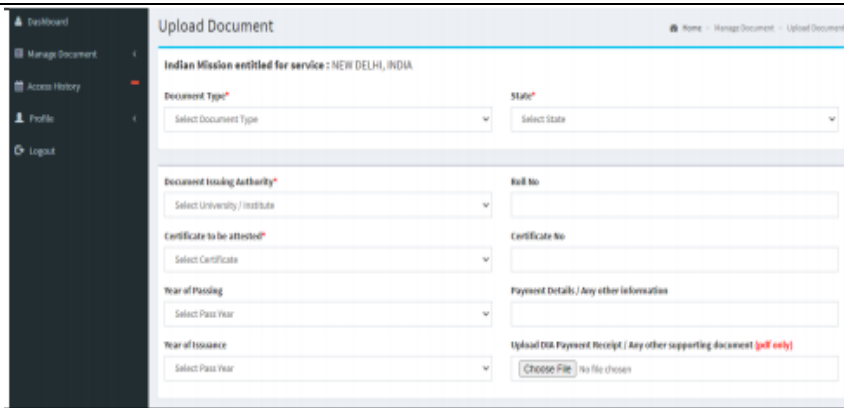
Dashboard
Manage Document
Access History
Profile
Logout

Upload Document

Home › Manage Document › Upload Document

Indian Mission entitled for service : NEW DELHI, INDIA

Document Type*
Select Document Type

State*
Select State

Document Issuing Authority*
Select University / Institute

Roll No

Certificate to be attested*
Select Certificate

Certificate No

Year of Passing
Select Pass Year

Payment Details / Any other information

Year of Issuance
Select Pass Year

Upload DIA Payment Receipt / Any other supporting document (pdf only)
Choose File No file chosen